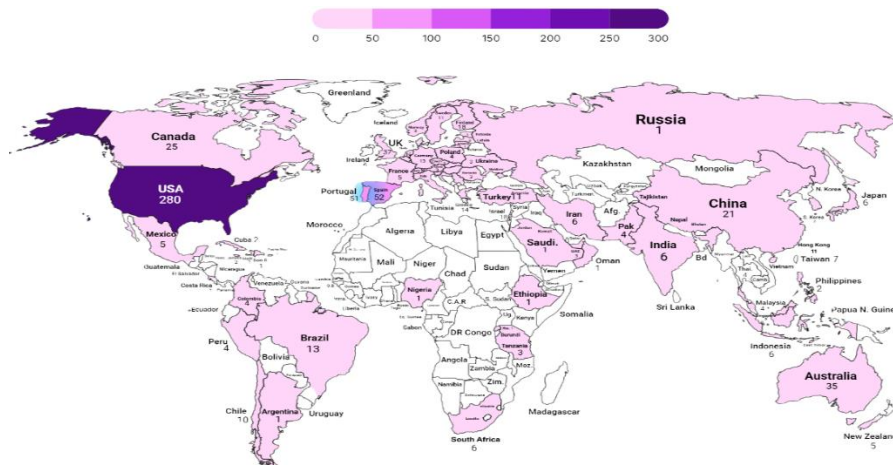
0 50 100 150 200 250 300

Greenland
Iceland
Russia
1
Canada
25
UK
Ireland
Poland
4
Ukraine
France
5
Kazakhstan
Mongolia
USA
280
Portugal
51
Spain
52
Turkey
1
Tajikistan
N. Korea
Japan
6
Morocco
Tunisia
Syria
Iraq
Iran
6
Afg
China
21
S. Korea
Algeria
Libya
Egypt
Pak
4
Nepal
Mexico
5
Cuba 7
Saudi.
1
Oman
1
India
6
Hong Kong
11
Taiwan 7
Guatemala
Nicaragua
Costa Rica
Mauritania
Mali
Niger
Chad
Sudan
Yemen
Bd
Philippines
2
Venezuela
Colombia
4
Nigeria
1
Ethiopia
1
Sri Lanka
Malaysia
4
Papua N. Guine
Ecuador
Liberia
C.A.R.
Somalia
Gabon
DR Congo
Kenya
Peru
4
Brazil
13
Tanzania
3
Indonesia
6
Bolivia
Angola
Zambia
Moz.
Namibia
Zim.
Australia
35
Madagascar
Chile
10
Argentina
1
Uruguay
South Africa
6
New Zealan
5